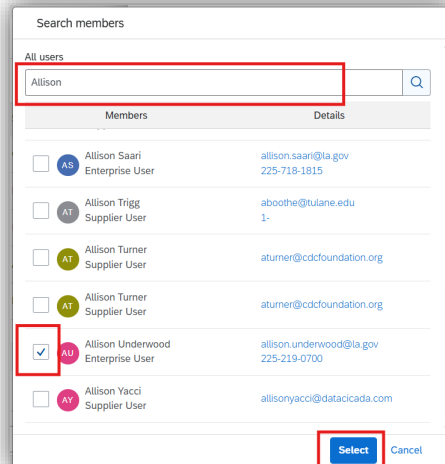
Search members

All users

Allison

| Members | Details |
|---|---|
| AS Allison Saari Enterprise User | allison.saari@la.gov 225-718-1815 |
| AT Allison Trigg Supplier User | aboothe@tulane.edu 1- |
| AT Allison Turner Supplier User | aturner@cdcfoundation.org |
| AT Allison Turner Supplier User | aturner@cdcfoundation.org |
| AU Allison Underwood Enterprise User | allison.underwood@la.gov 225-219-0700 |
| AY Allison Yacci Supplier User | allisonyacci@datacicada.com |

Select Cancel